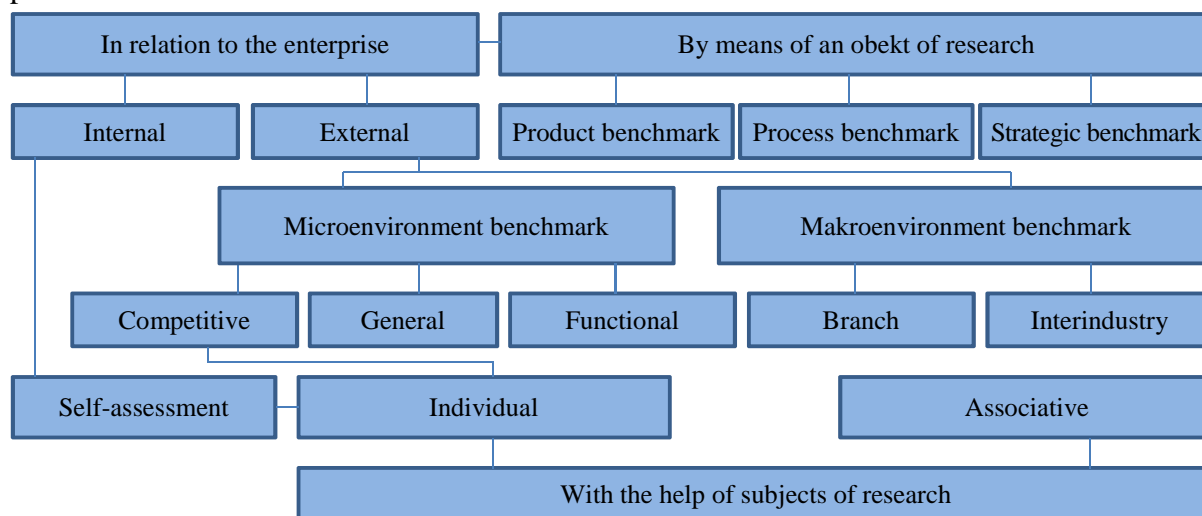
In relation to the enterprise

By means of an obekt of research

Internal

External

Product benchmark

Process benchmark

Strategic benchmark

Microenvironment benchmark

Makroenvironment benchmark

Competitive

General

Functional

Branch

Interindustry

Self-assessment

Individual

Associative

With the help of subjects of research